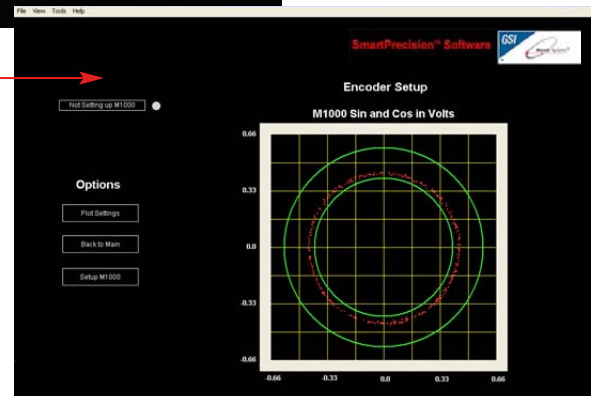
File View Tools Help

SmartPrecision™ Software

GSI

Encoder Setup

Not Setting up M1000

M1000 Sin and Cos in Volts

Options

Plot Settings

Back to Main

Setup M1000

0.66

0.33

0.0

-0.33

-0.66

-0.66 -0.33 0.0 0.33 0.66